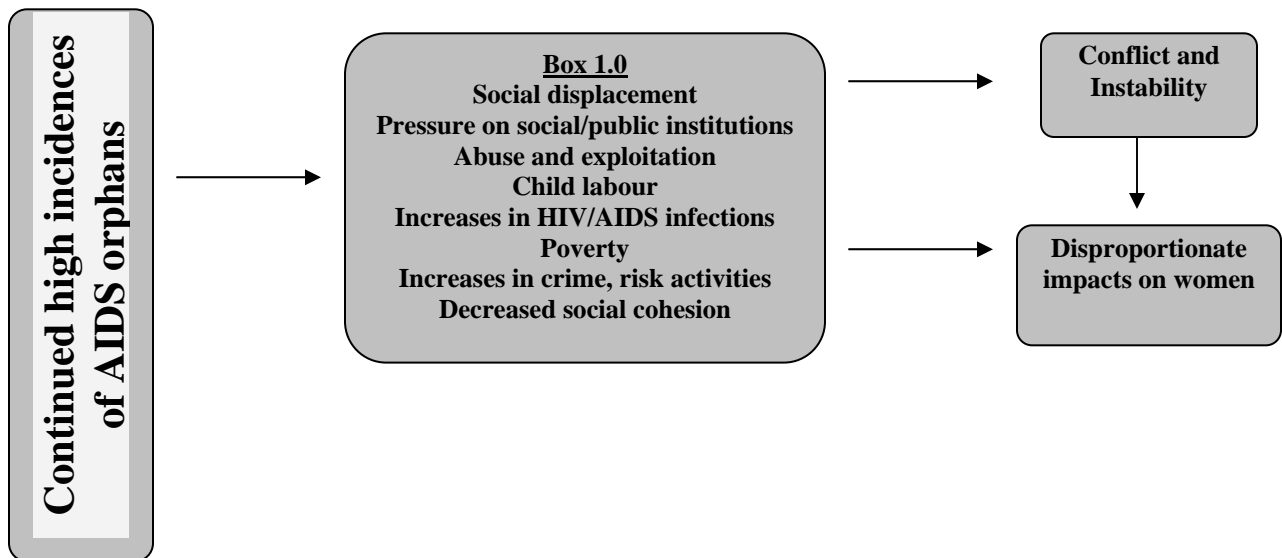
Continued high incidences of AIDS orphans

Box 1.0
Social displacement
Pressure on social/public institutions
Abuse and exploitation
Child labour
Increases in HIV/AIDS infections
Poverty
Increases in crime, risk activities
Decreased social cohesion

Conflict and Instability

Disproportionate impacts on women